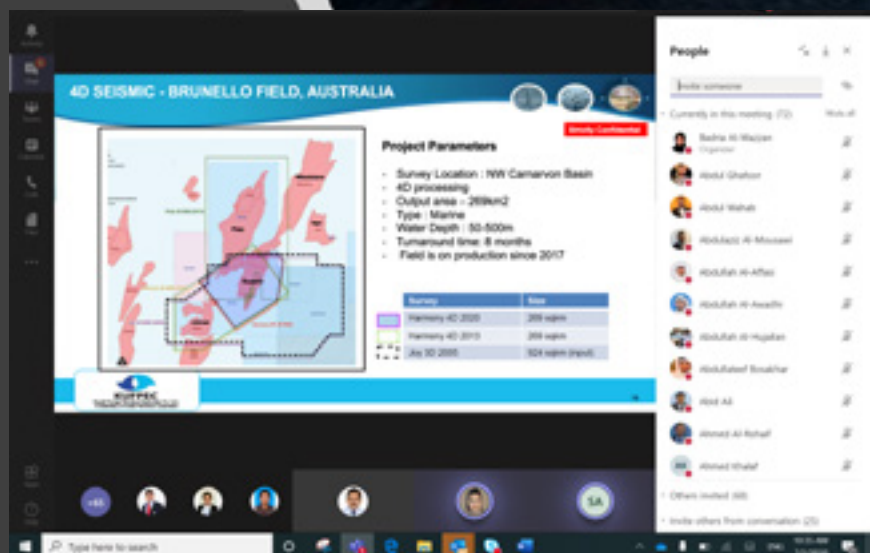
4D SEISMIC - BRUNELLO FIELD, AUSTRALIA

Strictly Confidential

Project Parameters

- Survey Location : NW Carnarvon Basin
- 4D processing
- Output area : 269km2
- Type : Marine
- Water Depth : 50-500m
- Turnaround time: 8 months
- Field is on production since 2017

| Survey | Size |
|---|---|
| Harmony 4D 2020 | 269 sqkm |
| Harmony 4D 2013 | 269 sqkm |
| Joy 3D 2005 | 524 sqkm (input) |

KUFPEC

People

Invite someone

Currently in this meeting (72)

Mute all

Badria Al-Maijan
Organizer

Abdul Ghafoor

Abdul Wahab

Abdulaziz Al-Mousawi

Abdullah Al-Affasi

Abdullah Al-Awadhi

Abdullah Al-Hujailan

Abdullateef Bouakhar

Abid Ali

Ahmad Al-Rshaif

Ahmad Khalaf

Others invited (68)

Invite others from conversation (25)

+65

SA

Type here to search

ENG